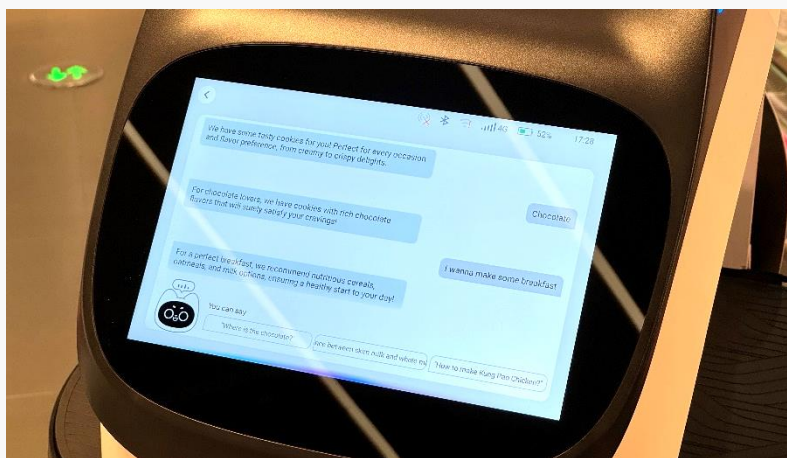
<

4G 52% 17:28

We have some tasty cookies for you! Perfect for every occasion and flavor preference, from creamy to crispy delights.

For chocolate lovers, we have cookies with rich chocolate flavors that will surely satisfy your cravings!

Chocolate

I wanna make some breakfast

For a perfect breakfast, we recommend nutritious cereals, oatmeals, and milk options, ensuring a healthy start to your day!

You can say

"Where is the chocolate?"

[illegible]ee between skim milk and whole m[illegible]

"How to make Kung Pao Chicken?"